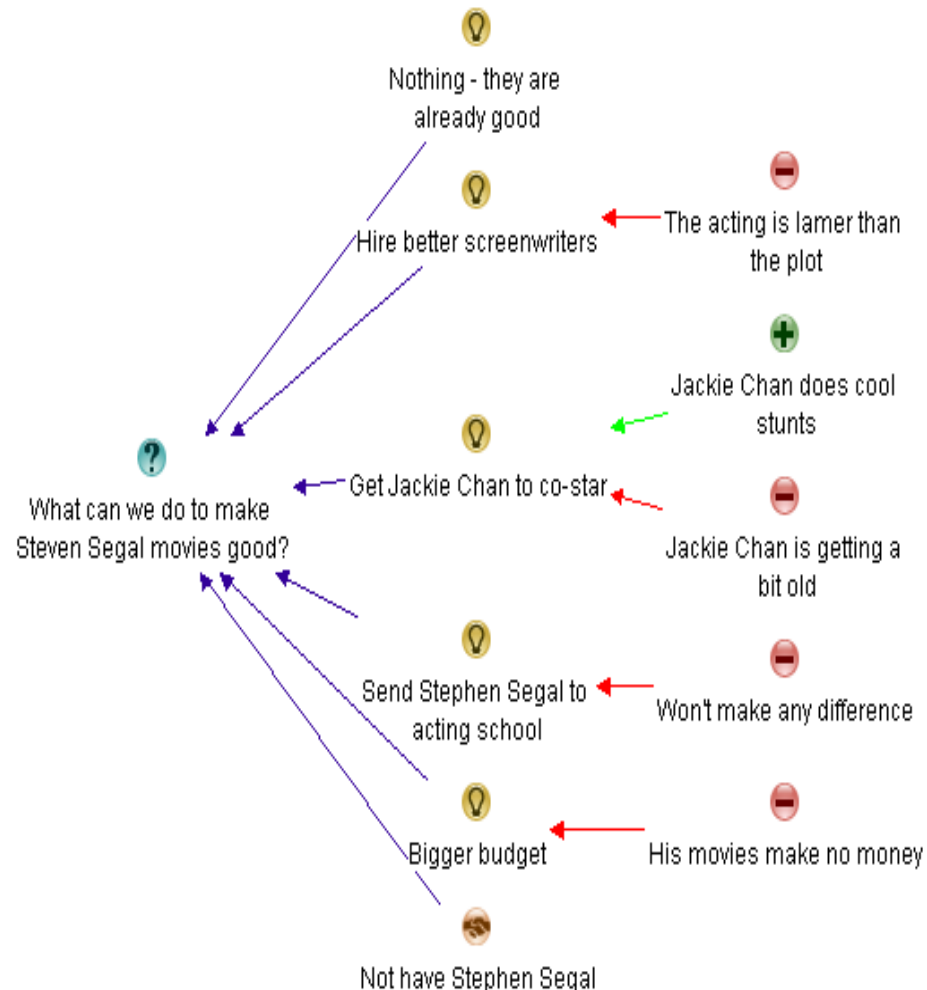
Nothing - they are already good

Hire better screenwriters

The acting is lamer than the plot

Jackie Chan does cool stunts

What can we do to make Steven Segal movies good?

Get Jackie Chan to co-star

Jackie Chan is getting a bit old

Send Stephen Segal to acting school

Won't make any difference

Bigger budget

His movies make no money

Not have Stephen Segal